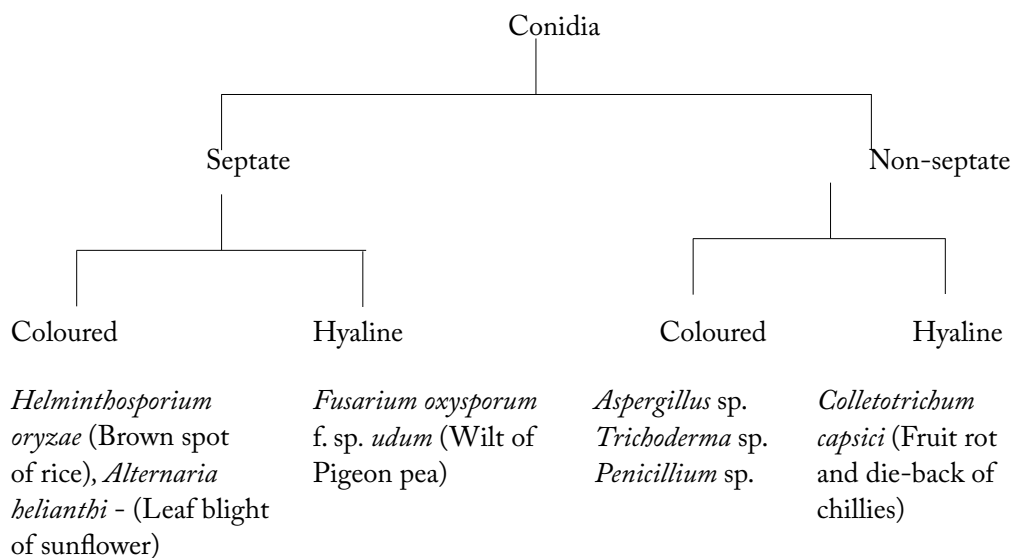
Conidia

Septate

Non-septate

Coloured

Hyaline

Coloured

Hyaline

*Helminthosporium oryzae* (Brown spot of rice), *Alternaria helianthi* - (Leaf blight of sunflower)

*Fusarium oxysporum* f. sp. *udum* (Wilt of Pigeon pea)

*Aspergillus* sp. *Trichoderma* sp. *Penicillium* sp.

*Colletotrichum capsici* (Fruit rot and die-back of chillies)